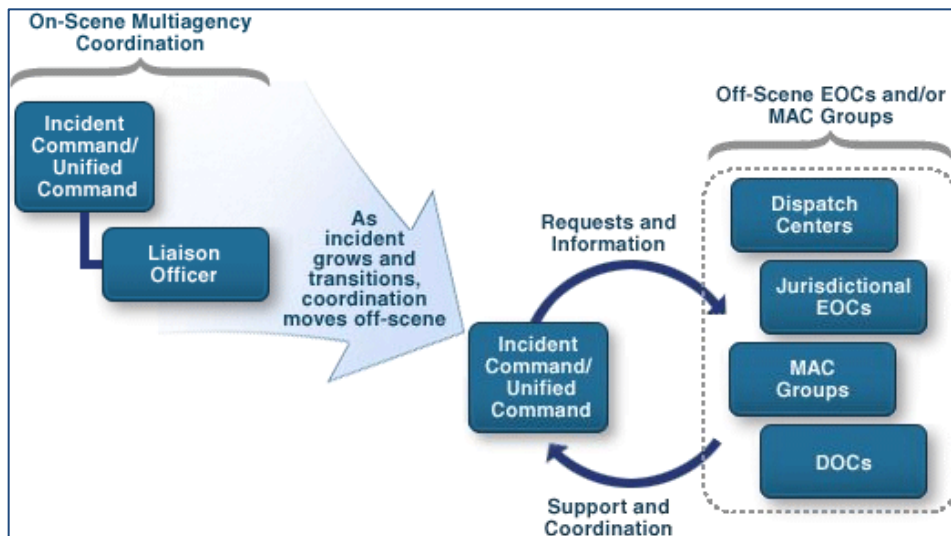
On-Scene Multiagency Coordination

Incident Command/ Unified Command

Liaison Officer

As incident grows and transitions, coordination moves off-scene

Requests and Information

Incident Command/ Unified Command

Support and Coordination

Off-Scene EOCs and/or MAC Groups

Dispatch Centers

Jurisdictional EOCs

MAC Groups

DOCs